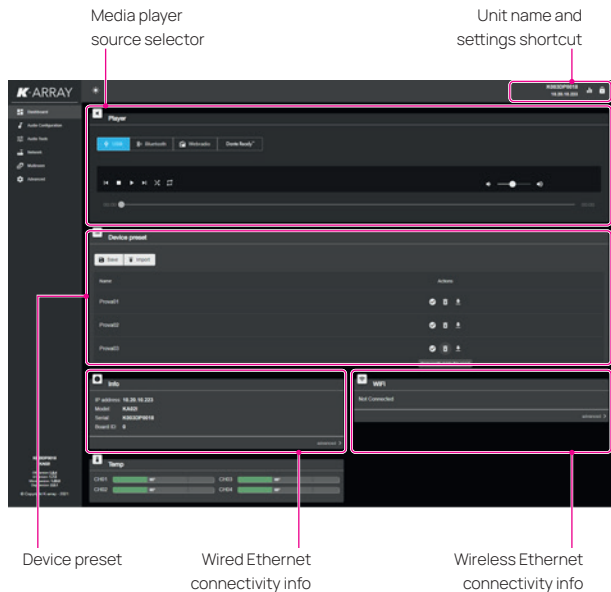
Media player source selector

Unit name and settings shortcut

K·ARRAY

Dashboard
Audio Configuration
Audio Tools
Network
Multiroom
Advanced

K003DP9818
10.20.10.223

Player

USB
Bluetooth
Webradio
Dante Ready

00:00
00:00

Device preset

Save
Import

Name
Actions

Preset01
Preset02
Preset03

Info

IP address 10.20.10.223
Model KA02I
Serial K003DP9818
Board ID 0

advanced

WiFi

Not Connected

advanced

Temp

CH01
CH02
CH03
CH04

© Copyright K-array - 2021

Device preset

Wired Ethernet connectivity info

Wireless Ethernet connectivity info